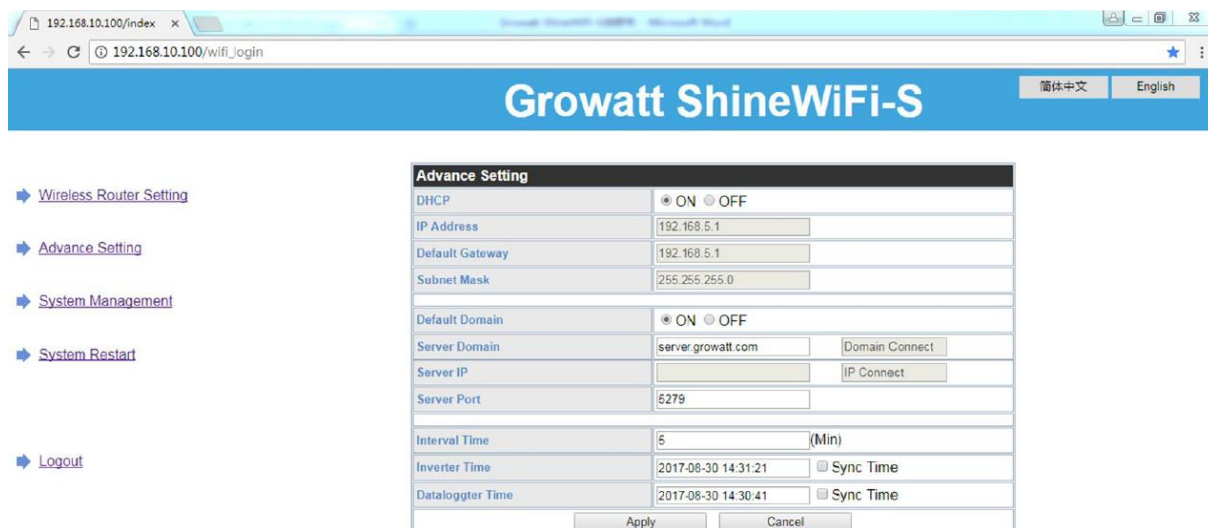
192.168.10.100/index ×

192.168.10.100/wifi_login

Growatt ShineWiFi-S

简体中文 English

Wireless Router Setting

Advance Setting

System Management

System Restart

Logout

| Advance Setting | |
|---|---|
| DHCP | ON OFF |
| IP Address | 192.168.5.1 |
| Default Gateway | 192.168.5.1 |
| Subnet Mask | 255.255.255.0 |
| | |
| Default Domain | ON OFF |
| Server Domain | server.growatt.com Domain Connect |
| Server IP | IP Connect |
| Server Port | 5279 |
| | |
| Interval Time | 5 (Min) |
| Inverter Time | 2017-08-30 14:31:21 Sync Time |
| Dataloggter Time | 2017-08-30 14:30:41 Sync Time |

Apply Cancel